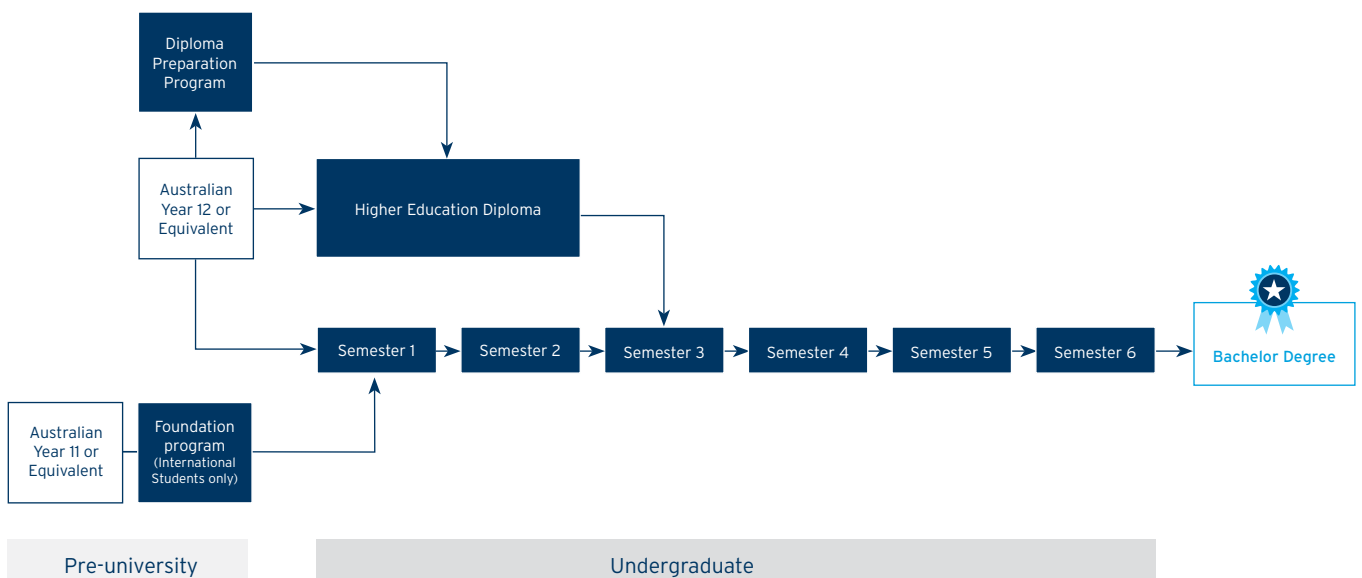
Diploma Preparation Program

Australian Year 12 or Equivalent

Higher Education Diploma

Semester 1

Semester 2

Semester 3

Semester 4

Semester 5

Semester 6

Bachelor Degree

Australian Year 11 or Equivalent

Foundation program (International Students only)

Pre-university

Undergraduate